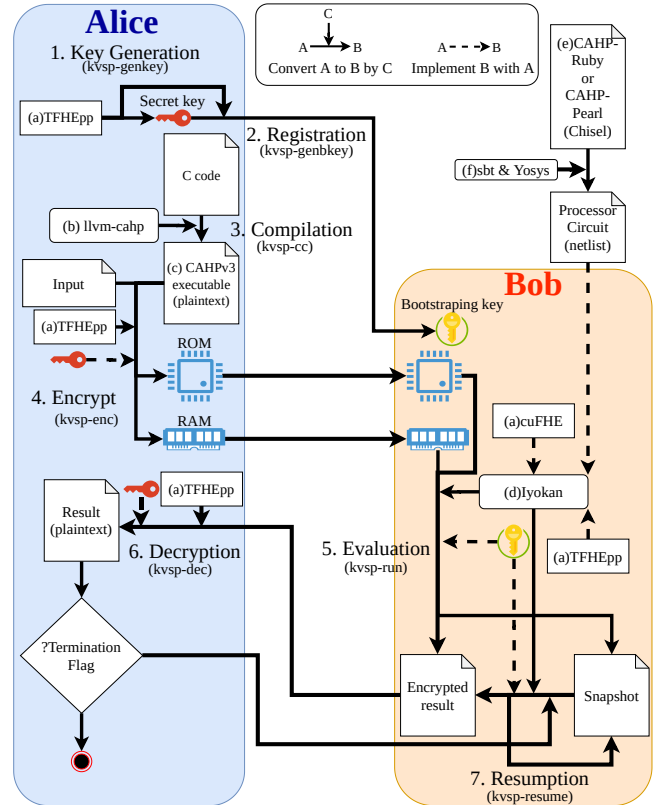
Alice

1. Key Generation
(kvsp-genkey)

C
A → B
Convert A to B by C

A - - → B
Implement B with A

(e)CAHP-Ruby or CAHP-Pearl (Chisel)

(a)TFHEpp

Secret key

2. Registration
(kvsp-genbkey)

C code

(f)sbt & Yosys

(b) llvm-cahp

3. Compilation
(kvsp-cc)

Processor Circuit (netlist)

Input

(c) CAHPv3 executable (plaintext)

Bob

Bootstraping key

(a)TFHEpp

ROM

4. Encrypt
(kvsp-enc)

RAM

(a)cuFHE

(a)TFHEpp

(d)Iyokan

Result (plaintext)

6. Decryption
(kvsp-dec)

5. Evaluation
(kvsp-run)

(a)TFHEpp

?Termination Flag

Encrypted result

Snapshot

7. Resumption
(kvsp-resume)